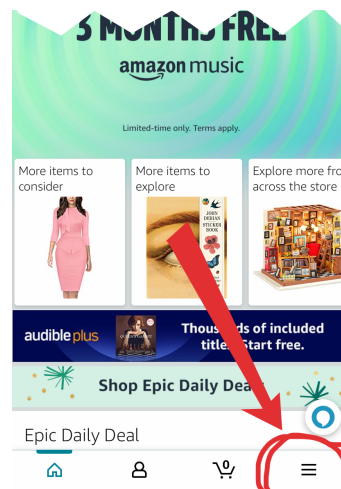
3 MONTHS FREE

amazon music

Limited-time only. Terms apply.

More items to consider

More items to explore

JOHN DERIAN STICKER BOOK

Explore more fro across the store

audible plus

Thous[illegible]ds of included title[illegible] Start free.

Shop Epic Daily Dea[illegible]

Epic Daily Deal

0